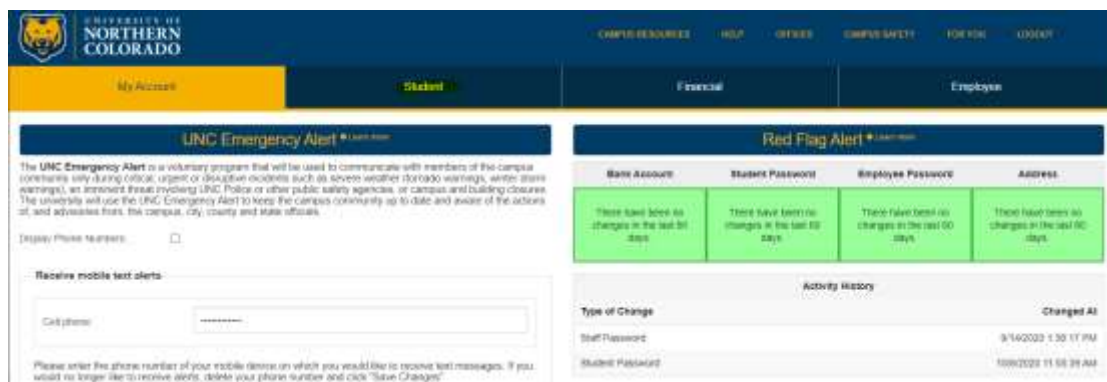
UNIVERSITY OF NORTHERN COLORADO

CAMPUS RESOURCES HELP OFFICES CAMPUS SAFETY FOR YOU LOGOUT

My Account Student Financial Employee

UNC Emergency Alert Learn more

The UNC Emergency Alert is a voluntary program that will be used to communicate with members of the campus community only during critical, urgent or disruptive incidents such as severe weather (tornado warnings, winter storm warnings), an imminent threat involving UNC Police or other public safety agencies, or campus and building closures. The university will use the UNC Emergency Alert to keep the campus community up to date and aware of the actions of, and advisories from, the campus, city, county and state officials.

Display Phone Numbers

Receive mobile text alerts

Cell phone: ----------

Please enter the phone number of your mobile device on which you would like to receive text messages. If you would no longer like to receive alerts, delete your phone number and click "Save Changes"

Red Flag Alert Learn more

| Bank Account | Student Password | Employee Password | Address |
|---|---|---|---|
| There have been no changes in the last 60 days | There have been no changes in the last 60 days | There have been no changes in the last 60 days | There have been no changes in the last 60 days |

Activity History

| Type of Change | Changed At |
|---|---|
| Staff Password | 9/14/2022 1:30:17 PM |
| Student Password | 10/8/2022 11:58:39 AM |